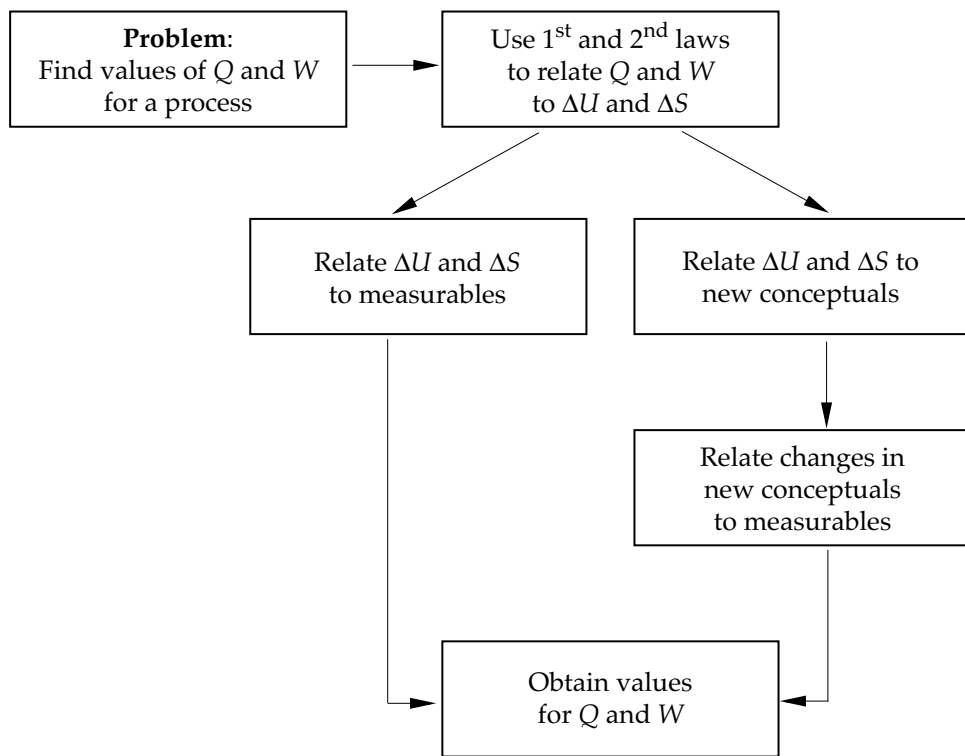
**Problem**: Find values of $Q$ and $W$ for a process

Use $1^{st}$ and $2^{nd}$ laws to relate $Q$ and $W$ to $\Delta U$ and $\Delta S$

Relate $\Delta U$ and $\Delta S$ to measurables

Relate $\Delta U$ and $\Delta S$ to new conceptuals

Relate changes in new conceptuals to measurables

Obtain values for $Q$ and $W$